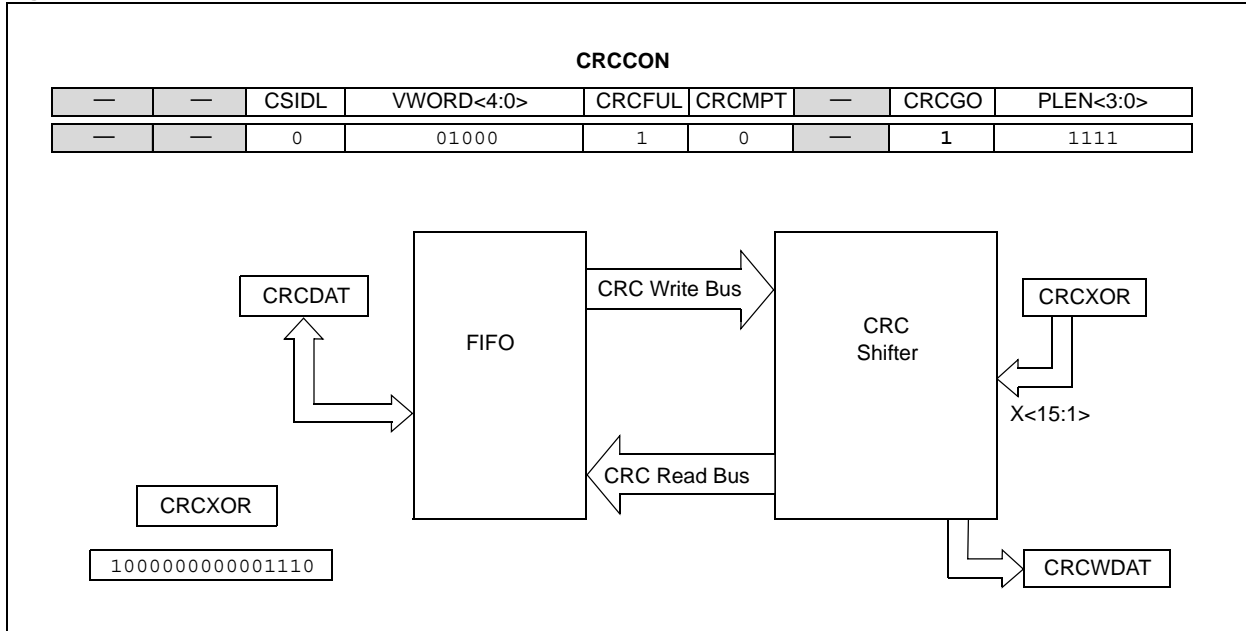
CRCCON

| — | — | CSIDL | VWORD<4:0> | CRCFUL | CRCMPT | — | CRCGO | PLEN<3:0> |
|---|---|---|---|---|---|---|---|---|
| — | — | 0 | 01000 | 1 | 0 | — | 1 | 1111 |

CRCDAT

FIFO

CRC Write Bus

CRC Read Bus

CRC Shifter

CRCXOR

X<15:1>

CRCWDAT

CRCXOR

1000000000001110